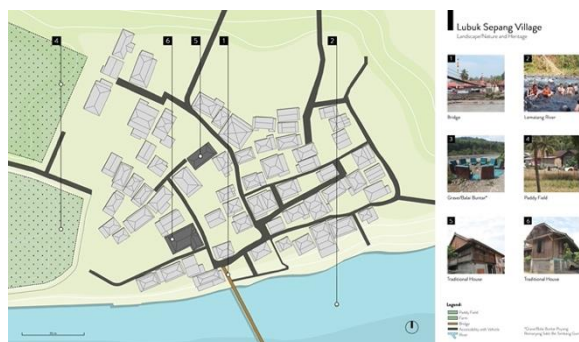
4 6 5 1 2

Lubuk Sepang Village
Landscape/Nature and Heritage

1
Bridge

2
Lematang River

3
Gravel/Bata Burnor*

4
Paddy Field

5
Traditional House

6
Traditional House

Legend:
Paddy Field
Farm
Bridge
Accessible with Vehicle
River

*Gravel/Bata Burnor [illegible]